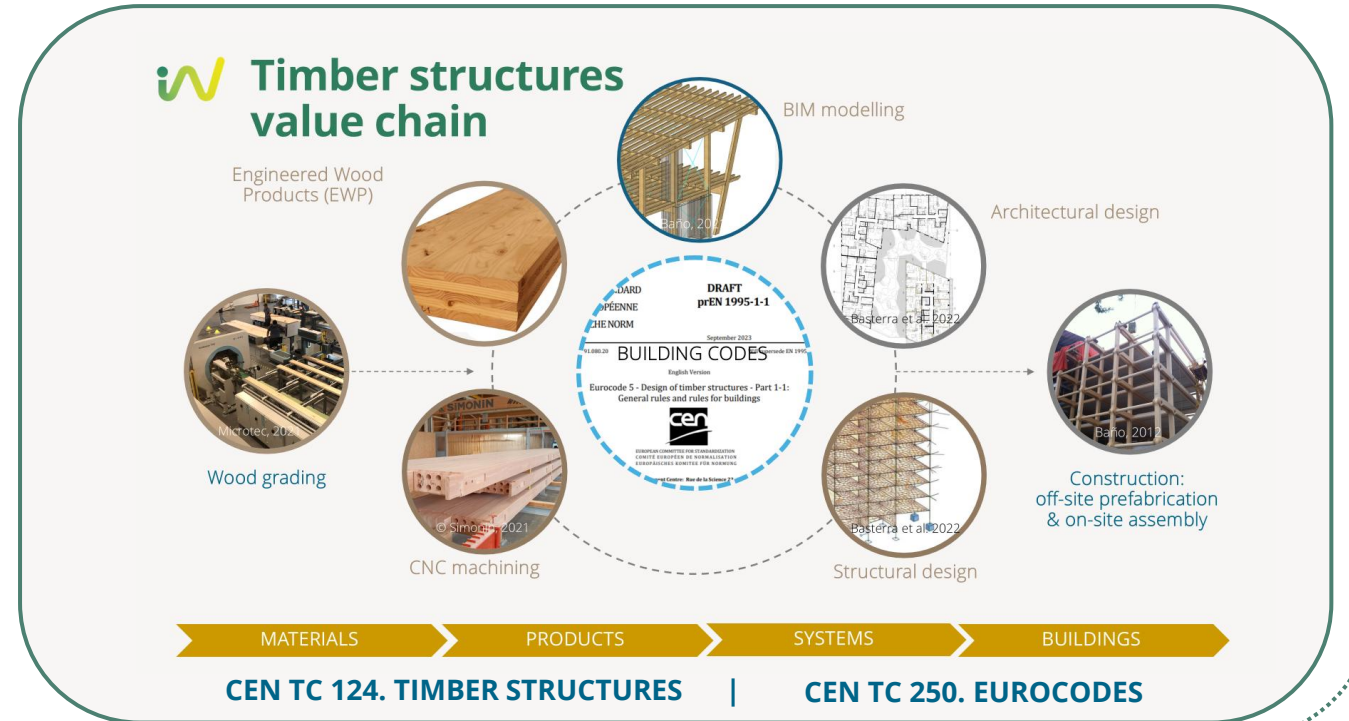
Timber structures value chain

BIM modelling

Baño, 20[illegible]

Engineered Wood Products (EWP)

Architectural design

Basterra et al. 2022

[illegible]DARD
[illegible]OPÉENNE
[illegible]HE NORM

DRAFT
prEN 1995-1-1

September 2023

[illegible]1.080.20

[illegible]ersede EN 1995

BUILDING CODES

English Version

Eurocode 5 - Design of timber structures - Part 1-1: General rules and rules for buildings

cen

EUROPEAN COMMITTEE FOR STANDARDIZATION
COMITÉ EUROPÉEN DE NORMALISATION
EUROPÄISCHES KOMITEE FÜR NORMUNG

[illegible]ent Centre: Rue de la Science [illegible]

Microtec, 202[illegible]

Wood grading

SIMONIN

© Simonin, 2021

CNC machining

Basterra et al. 2022

Structural design

Baño, 2012

Construction: off-site prefabrication & on-site assembly

MATERIALS

PRODUCTS

SYSTEMS

BUILDINGS

CEN TC 124. TIMBER STRUCTURES | CEN TC 250. EUROCODES